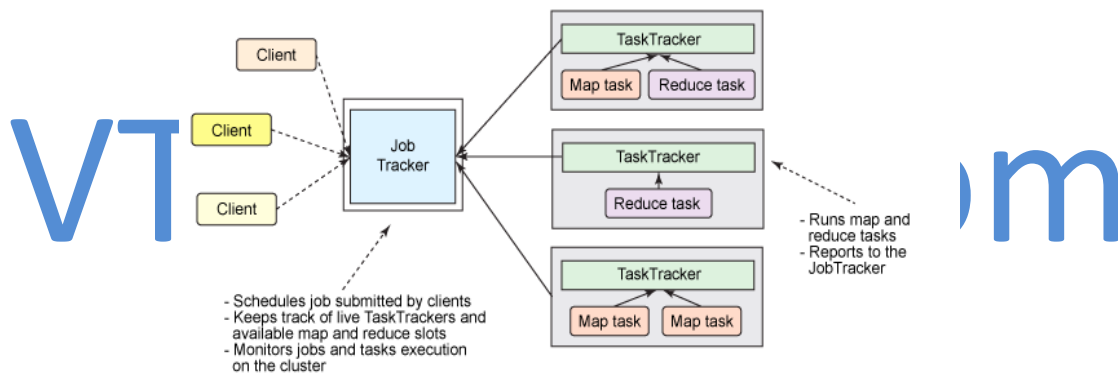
Client

Client

Client

Job Tracker

TaskTracker

Map task

Reduce task

TaskTracker

Reduce task

TaskTracker

Map task

Map task

- Runs map and reduce tasks
- Reports to the JobTracker

- Schedules job submitted by clients
- Keeps track of live TaskTrackers and available map and reduce slots
- Monitors jobs and tasks execution on the cluster

VT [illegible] om